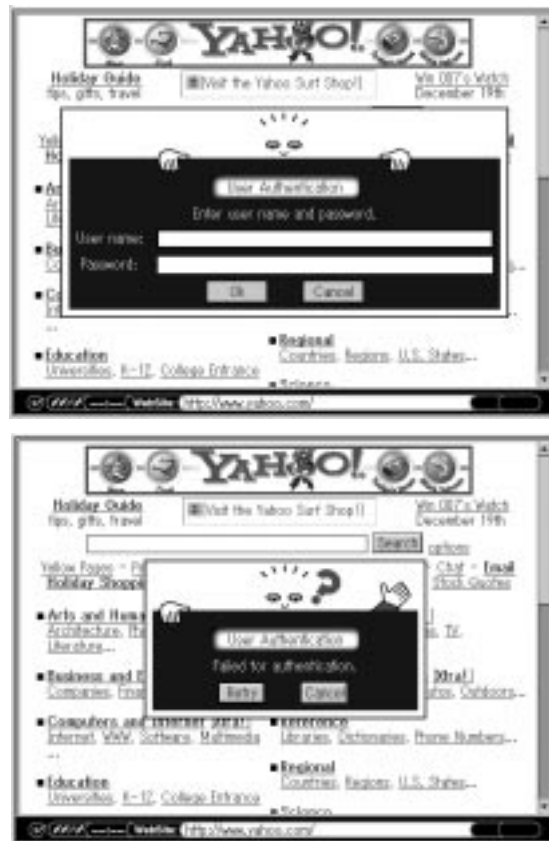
YAHOO!

Holiday Guide
tips, gifts, travel

Visit the Yahoo Surf Shop!!

Win 007's Watch
December 19th

User Authentification

Enter user name and password.

User name:

Password:

Ok

Cancel

Education
Universities, K-12, College Entrance

Regional
Countries, Regions, U.S. States...

Science

WebSite: http://www.yahoo.com/

YAHOO!

Holiday Guide
tips, gifts, travel

Visit the Yahoo Surf Shop!!

Win 007's Watch
December 19th

Search

options

Yellow Pages - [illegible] Chat - Email
Holiday Shopp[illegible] Stock Quotes

Arts and Huma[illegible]
Architecture, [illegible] TV,
Literature...

User Authentification

Failed for authentication.

Retry

Cancel

Business and E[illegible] Xtra!
Companies, Fina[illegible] Outdoors...

Computers and Internet Xtra!
Internet, WWW, Software, Multimedia
...

Reference
Libraries, Dictionaries, Phone Numbers...

Education
Universities, K-12, College Entrance

Regional
Countries, Regions, U.S. States...

Science

WebSite: http://www.yahoo.com/